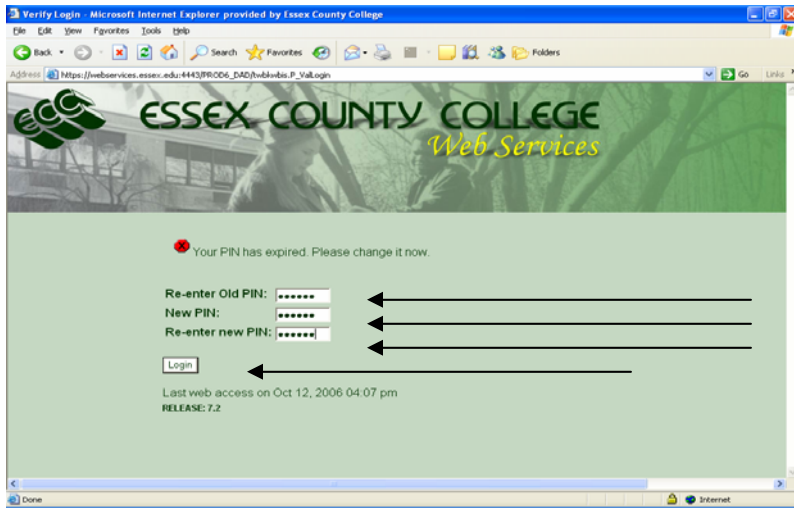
Verify Login - Microsoft Internet Explorer provided by Essex County College

File Edit View Favorites Tools Help

Back Search Favorites Folders

Address https://webservices.essex.edu:4443/PROD6_DAD/twbkwbis.P_ValLogin Go Links

ESSEX COUNTY COLLEGE
Web Services

Your PIN has expired. Please change it now.

Re-enter Old PIN: ••••••
New PIN: ••••••
Re-enter new PIN: ••••••

Login

Last web access on Oct 12, 2006 04:07 pm
RELEASE: 7.2

Done Internet